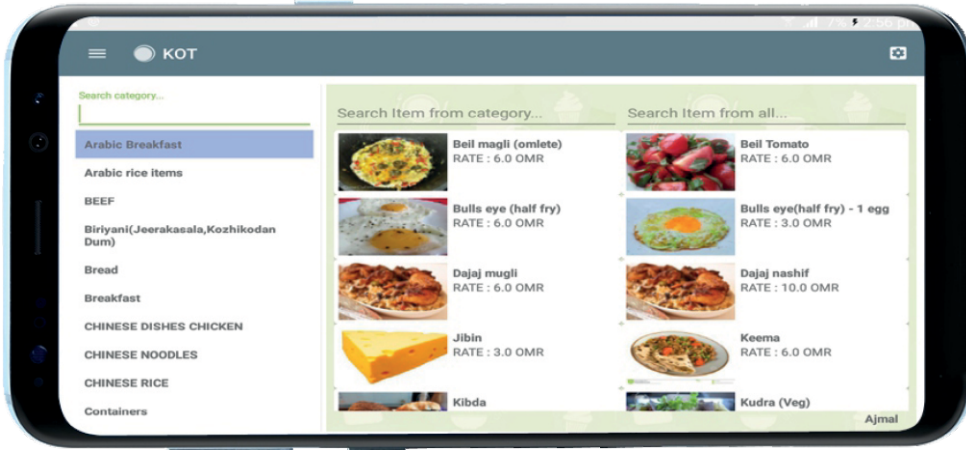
KOT

Search category...

Arabic Breakfast

Arabic rice items

BEEF

Biriyani(Jeerakasala,Kozhikodan Dum)

Bread

Breakfast

CHINESE DISHES CHICKEN

CHINESE NOODLES

CHINESE RICE

Containers

Search Item from category...

Search Item from all...

Beil magli (omlete)
RATE : 6.0 OMR

Beil Tomato
RATE : 6.0 OMR

Bulls eye (half fry)
RATE : 6.0 OMR

Bulls eye(half fry) - 1 egg
RATE : 3.0 OMR

Dajaj mugli
RATE : 6.0 OMR

Dajaj nashif
RATE : 10.0 OMR

Jibin
RATE : 3.0 OMR

Keema
RATE : 6.0 OMR

Kibda

Kudra (Veg)

Ajmal